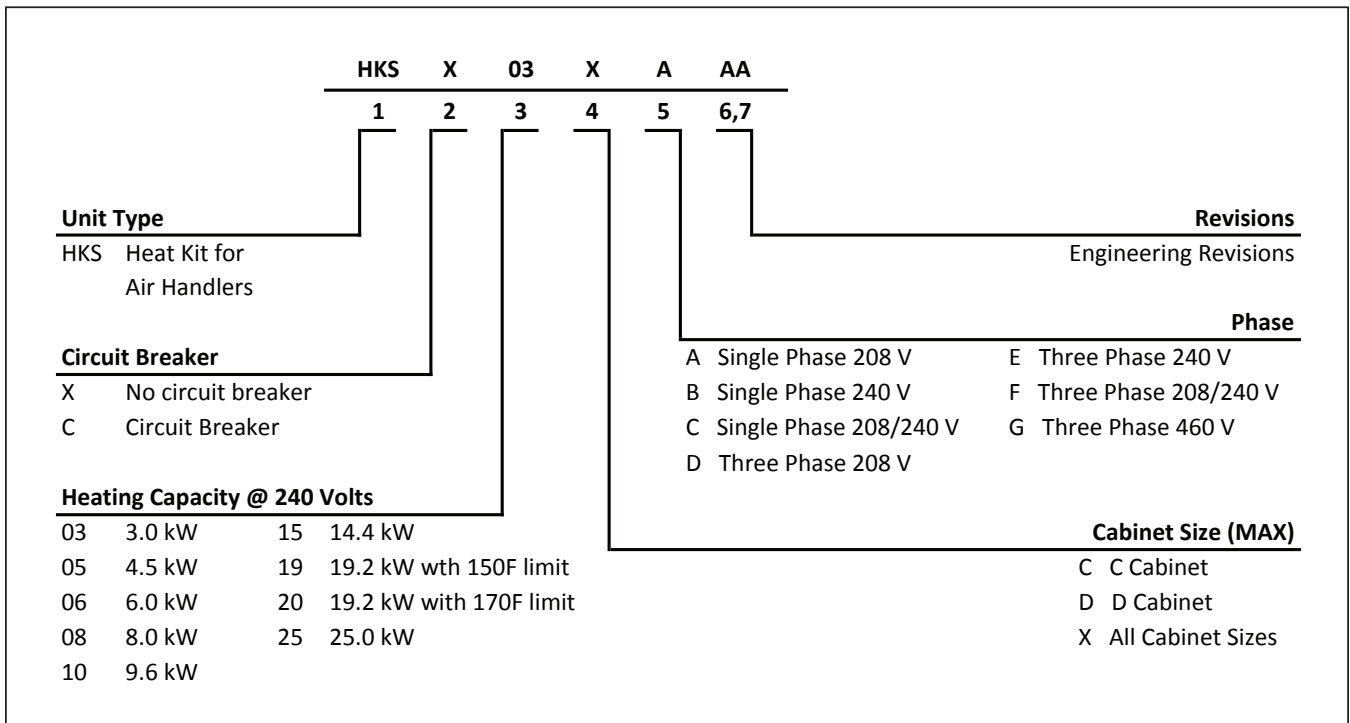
HKS X 03 X A AA

1 2 3 4 5 6,7

Unit Type
HKS Heat Kit for Air Handlers

Circuit Breaker
X No circuit breaker
C Circuit Breaker

Heating Capacity @ 240 Volts
03 3.0 kW
05 4.5 kW
06 6.0 kW
08 8.0 kW
10 9.6 kW
15 14.4 kW
19 19.2 kW wth 150F limit
20 19.2 kW with 170F limit
25 25.0 kW

Revisions
Engineering Revisions

Phase
A Single Phase 208 V
B Single Phase 240 V
C Single Phase 208/240 V
D Three Phase 208 V
E Three Phase 240 V
F Three Phase 208/240 V
G Three Phase 460 V

Cabinet Size (MAX)
C C Cabinet
D D Cabinet
X All Cabinet Sizes